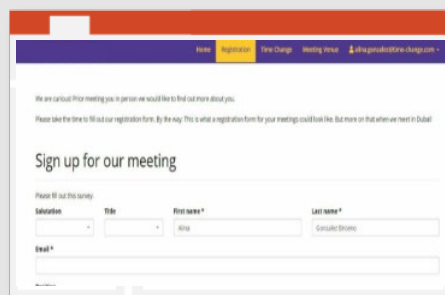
Home Registration Time Change Meeting Venue alina.gonzalez@time-change.com

We are curious! Prior meeting you in person we would like to find out more about you.

Please take the time to fill out our registration form. By the way: This is what a registration form for your meetings could look like. But more on that when we meet in Dubai!

Sign up for our meeting

Please fill out this survey

Salutation

Title

First name *

Alina

Last name *

Gonzalez Briceno

Email *

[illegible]